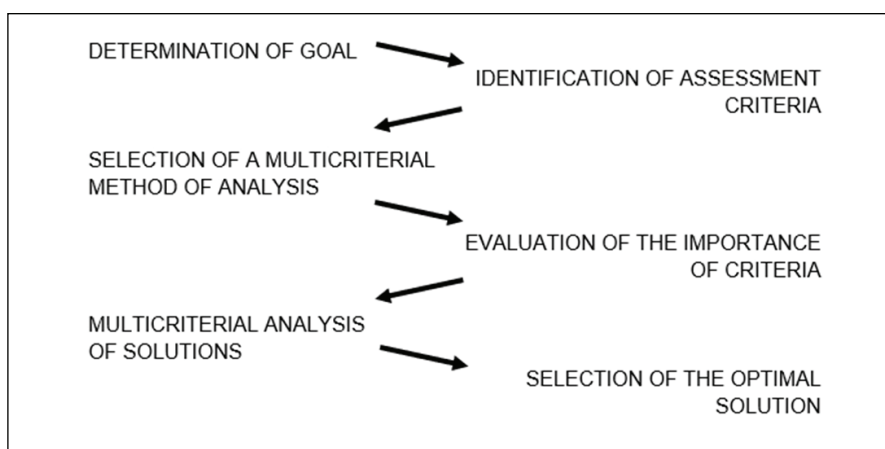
DETERMINATION OF GOAL

IDENTIFICATION OF ASSESSMENT CRITERIA

SELECTION OF A MULTICRITERIAL METHOD OF ANALYSIS

EVALUATION OF THE IMPORTANCE OF CRITERIA

MULTICRITERIAL ANALYSIS OF SOLUTIONS

SELECTION OF THE OPTIMAL SOLUTION